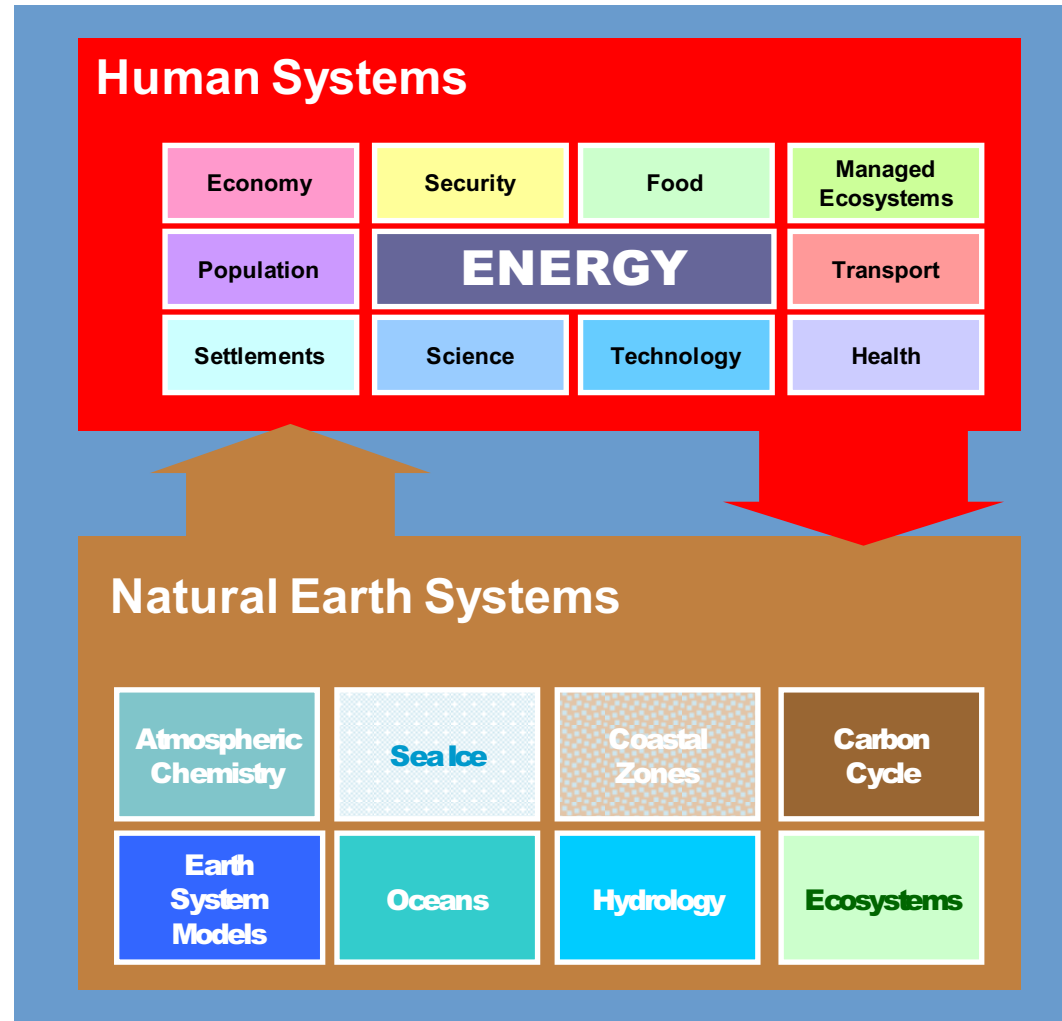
Human Systems

Economy
Security
Food
Managed Ecosystems
Population
ENERGY
Transport
Settlements
Science
Technology
Health

Natural Earth Systems

Atmospheric Chemistry
Sea Ice
Coastal Zones
Carbon Cycle
Earth System Models
Oceans
Hydrology
Ecosystems